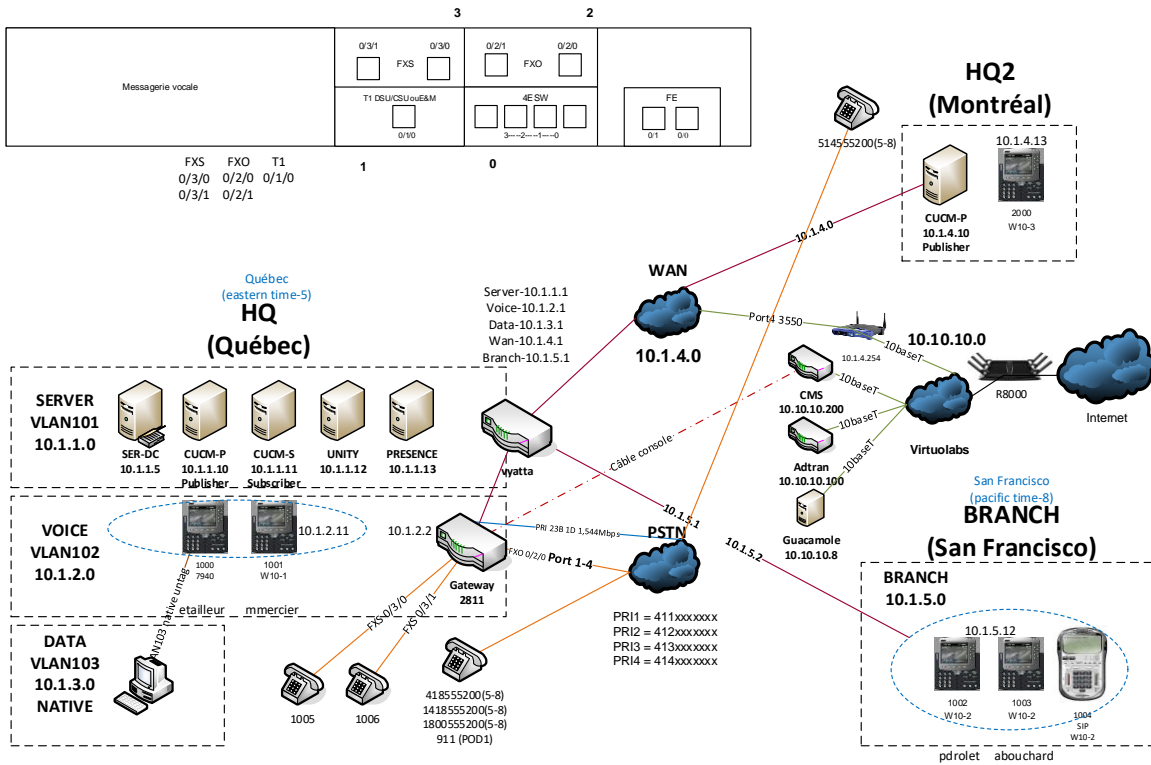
Messagerie vocale

3 2

0/3/1 FXS 0/3/0

0/2/1 FXO 0/2/0

T1 DSU/CSU ou E&M

0/1/0

4ESW

3---2---1---0

FE

0/1 0/0

1 0

FXS FXO T1
0/3/0 0/2/0 0/1/0
0/3/1 0/2/1

514555200(5-8)

HQ2
(Montréal)

10.1.4.13

CUCM-P
10.1.4.10
Publisher

2000
W10-3

10.1.4.0

WAN

10.1.4.0

Port4 3550

10.10.10.0

10.1.4.254

10baseT

10baseT

10baseT

10baseT

R8000

Internet

CMS
10.10.10.200

Adtran
10.10.10.100

Virtuolabs

Guacamole
10.10.10.8

Québec
(eastern time-5)

HQ
(Québec)

Server-10.1.1.1
Voice-10.1.2.1
Data-10.1.3.1
Wan-10.1.4.1
Branch-10.1.5.1

SERVER
VLAN101
10.1.1.0

SER-DC
10.1.1.5

CUCM-P
10.1.1.10
Publisher

CUCM-S
10.1.1.11
Subscriber

UNITY
10.1.1.12

PRESENCE
10.1.1.13

vyatta

Câble console

10.1.5.1

San Francisco
(pacific time-8)

BRANCH
(San Francisco)

VOICE
VLAN102
10.1.2.0

1000
7940

1001
W10-1

10.1.2.11

10.1.2.2

PRI 23B 1D 1,544Mbps

FXO 0/2/0

Port 1-4

PSTN

10.1.5.2

Gateway
2811

etailleur mmercier

VLAN103 native untag

FXS-0/3/0

FXS 0/3/1

DATA
VLAN103
10.1.3.0
NATIVE

1005

1006

418555200(5-8)
1418555200(5-8)
1800555200(5-8)
911 (POD1)

PRI1 = 411xxxxxxx
PRI2 = 412xxxxxxx
PRI3 = 413xxxxxxx
PRI4 = 414xxxxxxx

BRANCH
10.1.5.0

10.1.5.12

1002
W10-2

1003
W10-2

1004
SIP
W10-2

pdrolet abouchard